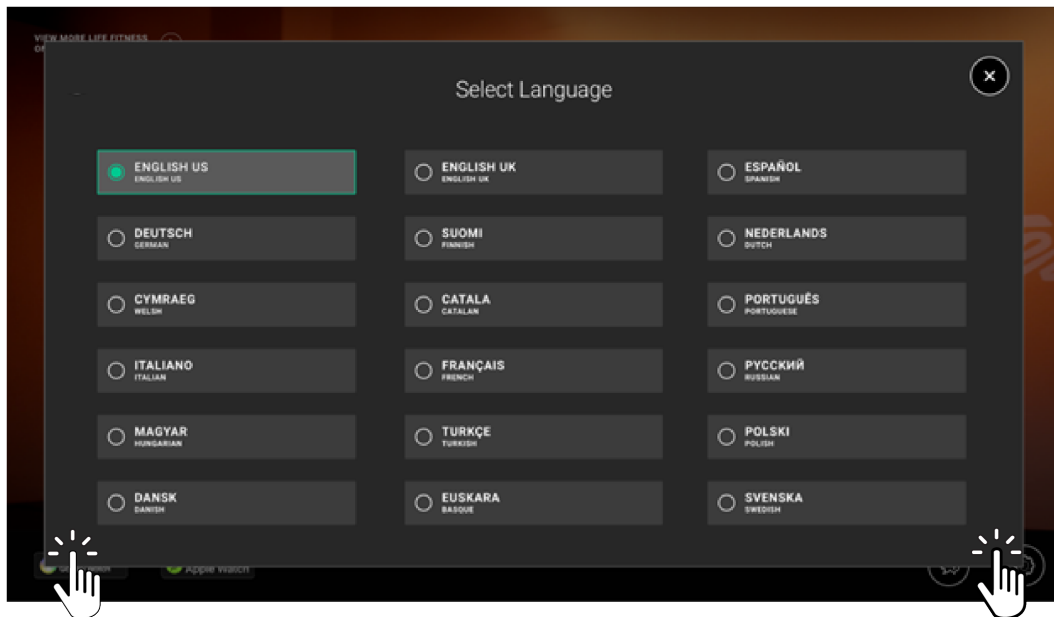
VIEW MORE LIFE FITNESS
OF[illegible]

Select Language

ENGLISH US
ENGLISH US

ENGLISH UK
ENGLISH UK

ESPAÑOL
SPANISH

DEUTSCH
GERMAN

SUOMI
FINNISH

NEDERLANDS
DUTCH

CYMRAEG
WELSH

CATALA
CATALAN

PORTUGUÊS
PORTUGUESE

ITALIANO
ITALIAN

FRANÇAIS
FRENCH

РУССКИЙ
RUSSIAN

MAGYAR
HUNGARIAN

TURKÇE
TURKISH

POLSKI
POLISH

DANSK
DANISH

EUSKARA
BASQUE

SVENSKA
SWEDISH

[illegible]

Apple Watch